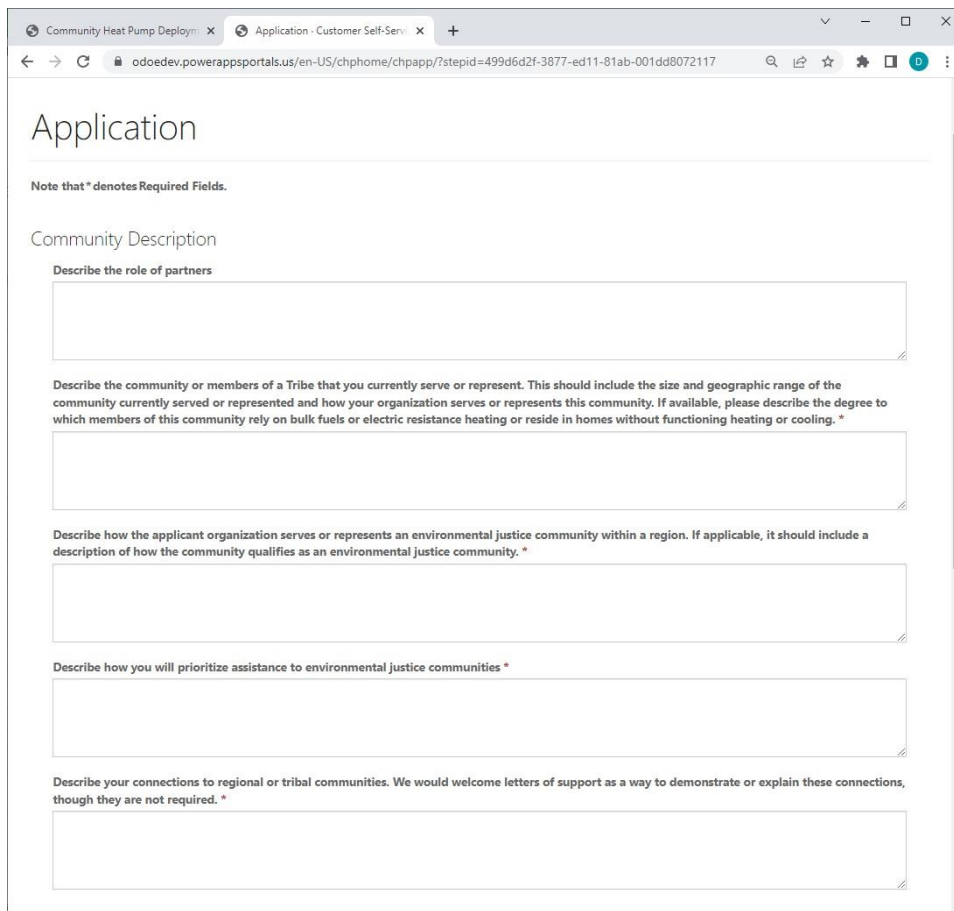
Community Heat Pump Deploym ×
Application - Customer Self-Servi ×
+

odoedev.powerappsportals.us/en-US/chphome/chpapp/?stepid=499d6d2f-3877-ed11-81ab-001dd8072117

D

Application

Note that * denotes Required Fields.

Community Description

Describe the role of partners

Describe the community or members of a Tribe that you currently serve or represent. This should include the size and geographic range of the community currently served or represented and how your organization serves or represents this community. If available, please describe the degree to which members of this community rely on bulk fuels or electric resistance heating or reside in homes without functioning heating or cooling. *

Describe how the applicant organization serves or represents an environmental justice community within a region. If applicable, it should include a description of how the community qualifies as an environmental justice community. *

Describe how you will prioritize assistance to environmental justice communities *

Describe your connections to regional or tribal communities. We would welcome letters of support as a way to demonstrate or explain these connections, though they are not required. *